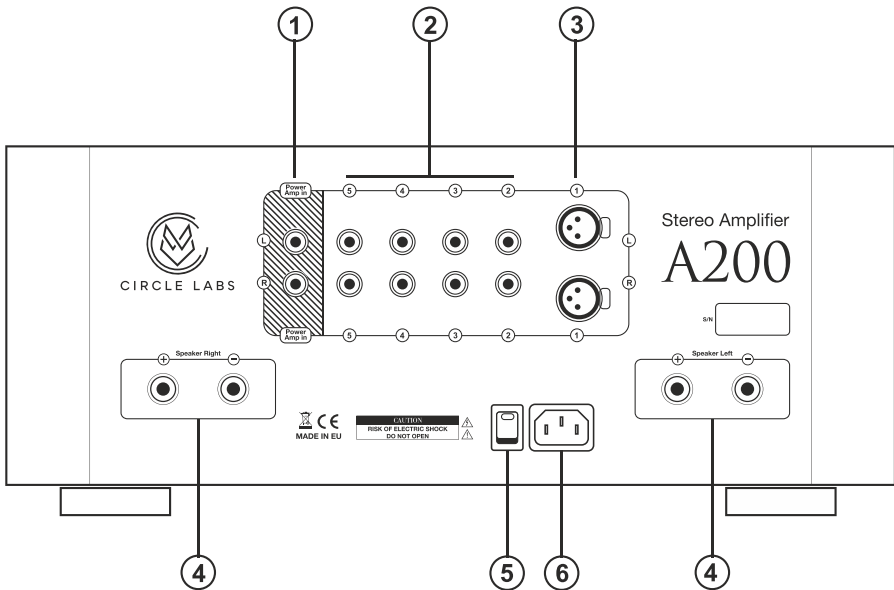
1 2 3

Power Amp in
5 4 3 2 1

L
R

L
R

Power Amp in
5 4 3 2 1

CIRCLE LABS

Stereo Amplifier
A200

S/N

+ Speaker Right −

CE
MADE IN EU

CAUTION
RISK OF ELECTRIC SHOCK
DO NOT OPEN

+ Speaker Left −

4 5 6 4